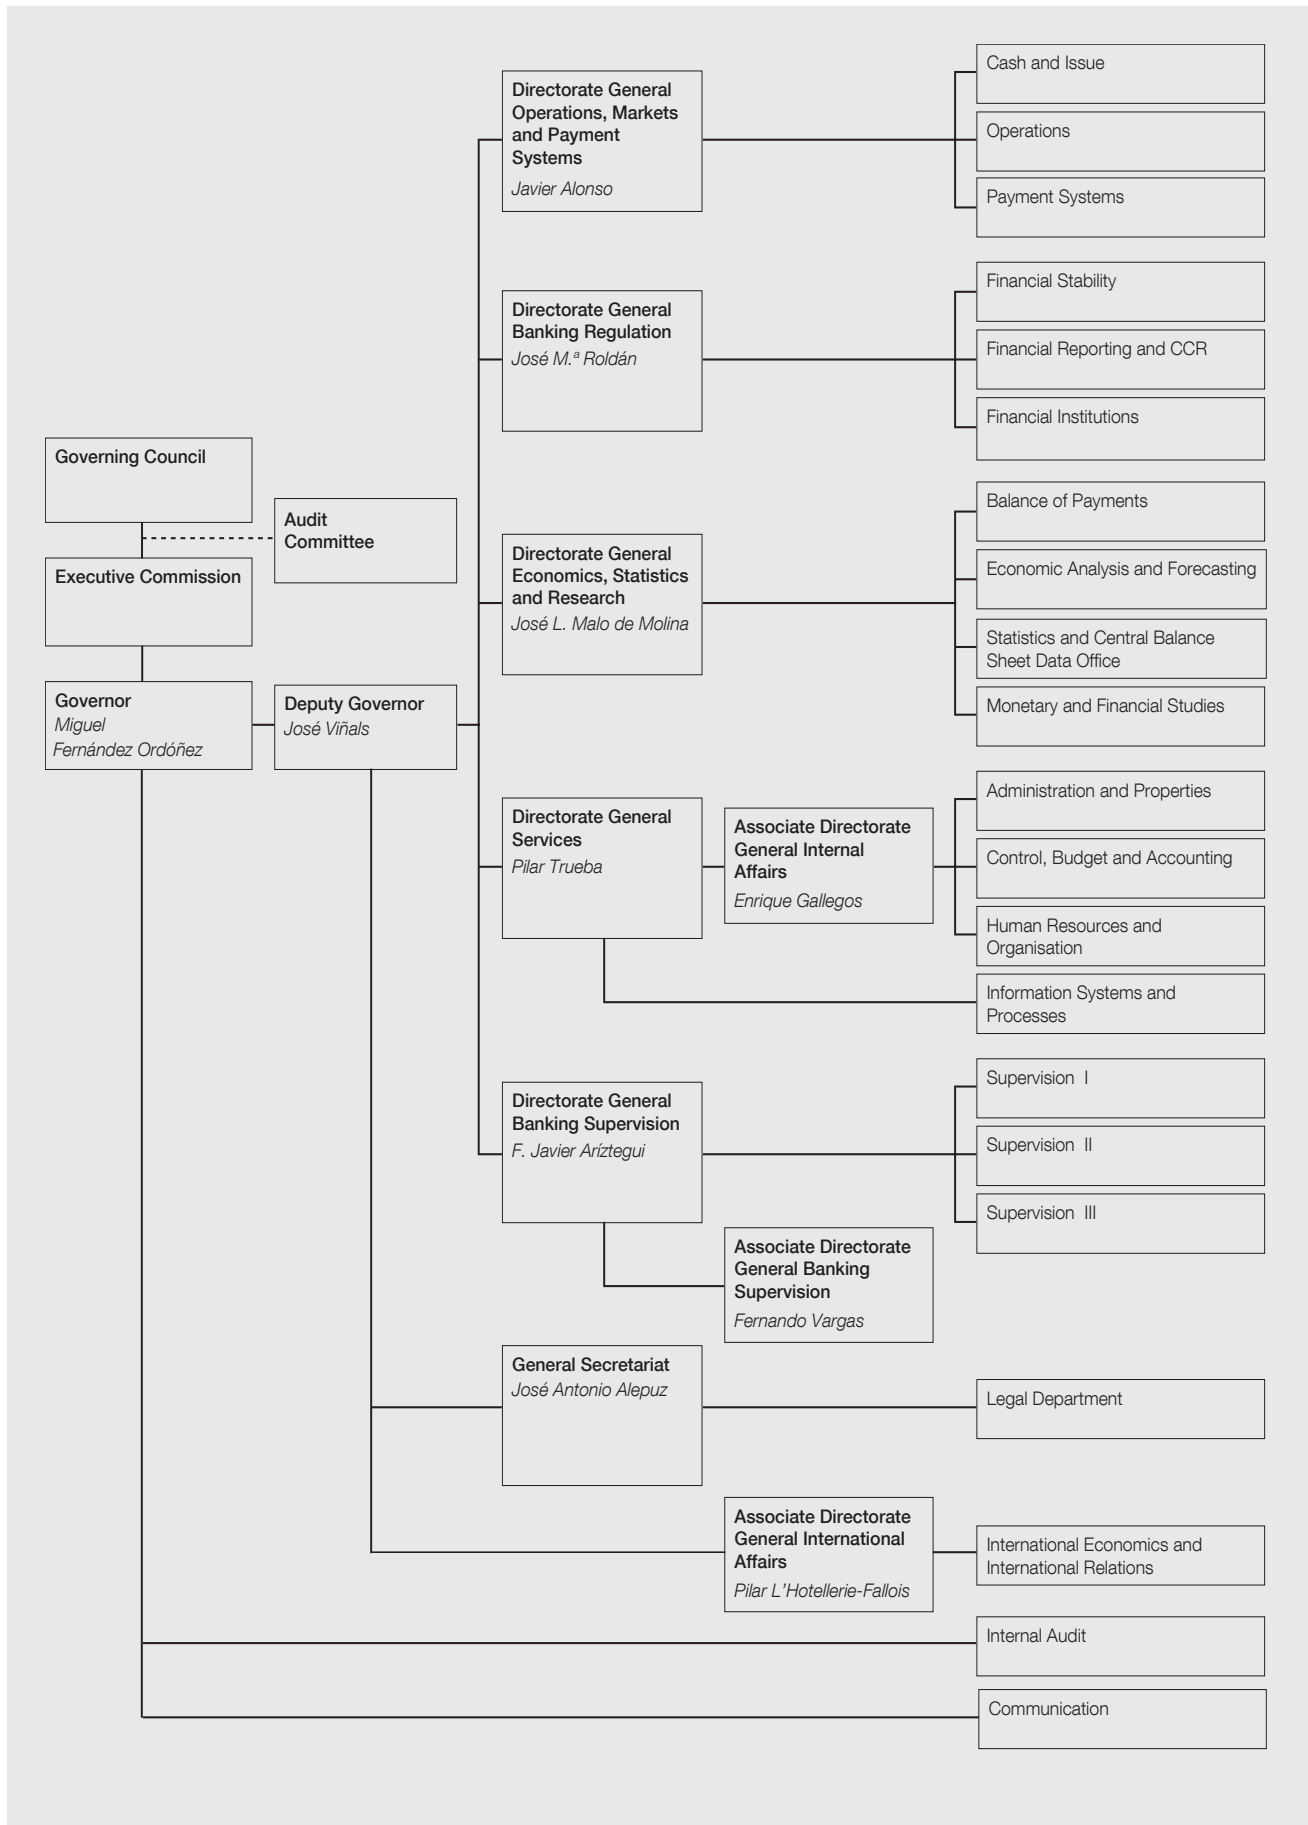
Governing Council

Audit Committee

Executive Commission

Governor
Miguel Fernández Ordóñez

Deputy Governor
José Viñals

Directorate General Operations, Markets and Payment Systems
Javier Alonso

Cash and Issue

Operations

Payment Systems

Directorate General Banking Regulation
José M.ª Roldán

Financial Stability

Financial Reporting and CCR

Financial Institutions

Directorate General Economics, Statistics and Research
José L. Malo de Molina

Balance of Payments

Economic Analysis and Forecasting

Statistics and Central Balance Sheet Data Office

Monetary and Financial Studies

Directorate General Services
Pilar Trueba

Associate Directorate General Internal Affairs
Enrique Gallegos

Administration and Properties

Control, Budget and Accounting

Human Resources and Organisation

Information Systems and Processes

Directorate General Banking Supervision
F. Javier Aríztegui

Supervision I

Supervision II

Supervision III

Associate Directorate General Banking Supervision
Fernando Vargas

General Secretariat
José Antonio Alepuz

Legal Department

Associate Directorate General International Affairs
Pilar L'Hotellerie-Fallois

International Economics and International Relations

Internal Audit

Communication